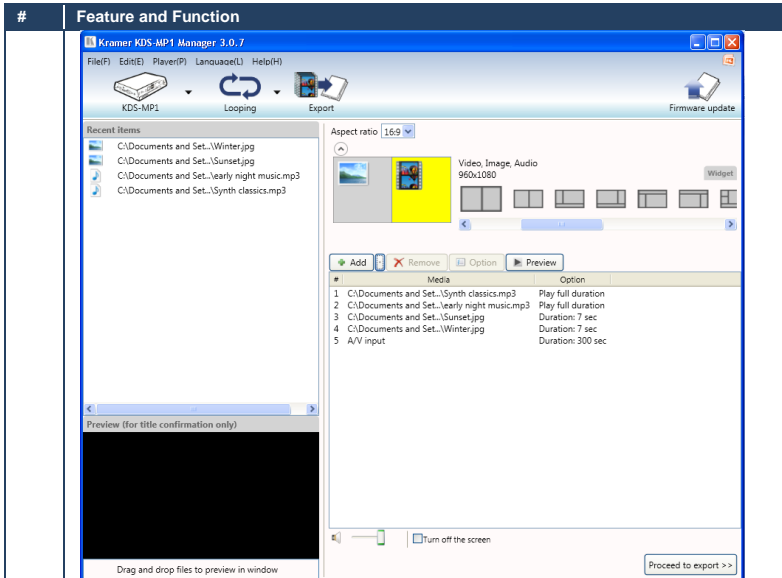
| # | Feature and Function |
|---|---|

Kramer KDS-MP1 Manager 3.0.7

File(F) Edit(E) Player(P) Language(L) Help(H)

KDS-MP1 Looping Export Firmware update

Recent items

C:\Documents and Set...\Winter.jpg
C:\Documents and Set...\Sunset.jpg
C:\Documents and Set...\early night music.mp3
C:\Documents and Set...\Synth classics.mp3

Aspect ratio 16:9

Video, Image, Audio
960x1080

Widget

Add Remove Option Preview

| # | Media | Option |
|---|---|---|
| 1 | C:\Documents and Set...\Synth classics.mp3 | Play full duration |
| 2 | C:\Documents and Set...\early night music.mp3 | Play full duration |
| 3 | C:\Documents and Set...\Sunset.jpg | Duration: 7 sec |
| 4 | C:\Documents and Set...\Winter.jpg | Duration: 7 sec |
| 5 | A/V input | Duration: 300 sec |

Preview (for title confirmation only)

Turn off the screen

Drag and drop files to preview in window

Proceed to export >>